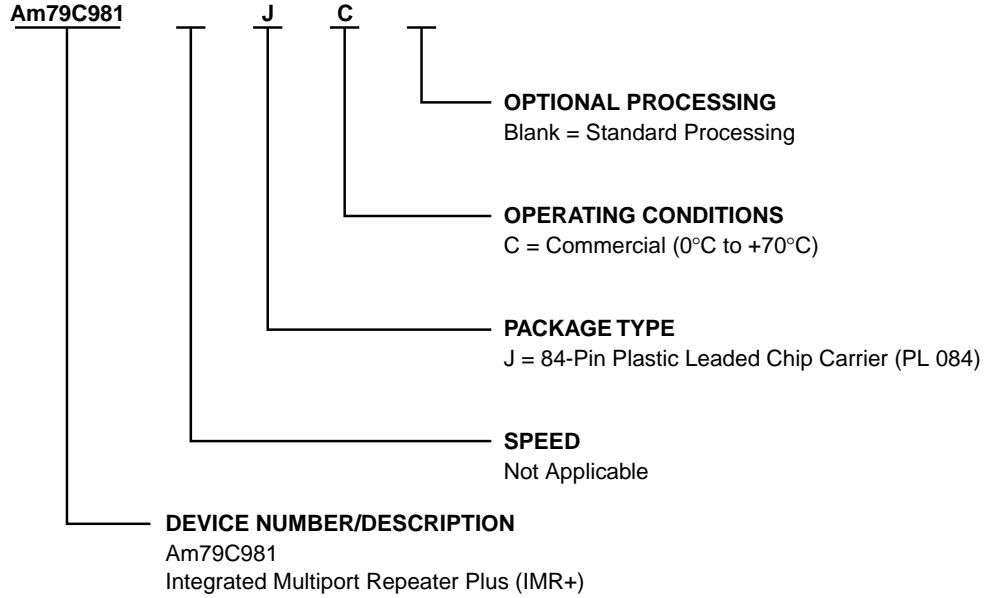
Am79C981 J C

OPTIONAL PROCESSING
Blank = Standard Processing

OPERATING CONDITIONS
C = Commercial (0°C to +70°C)

PACKAGE TYPE
J = 84-Pin Plastic Leaded Chip Carrier (PL 084)

SPEED
Not Applicable

DEVICE NUMBER/DESCRIPTION
Am79C981
Integrated Multiport Repeater Plus (IMR+)